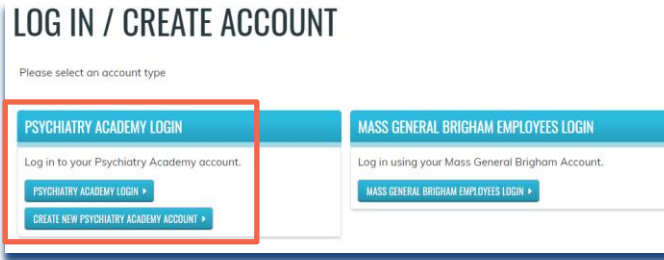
LOG IN / CREATE ACCOUNT

Please select an account type

PSYCHIATRY ACADEMY LOGIN

Log in to your Psychiatry Academy account.

PSYCHIATRY ACADEMY LOGIN ▸

CREATE NEW PSYCHIATRY ACADEMY ACCOUNT ▸

MASS GENERAL BRIGHAM EMPLOYEES LOGIN

Log in using your Mass General Brigham Account.

MASS GENERAL BRIGHAM EMPLOYEES LOGIN ▸